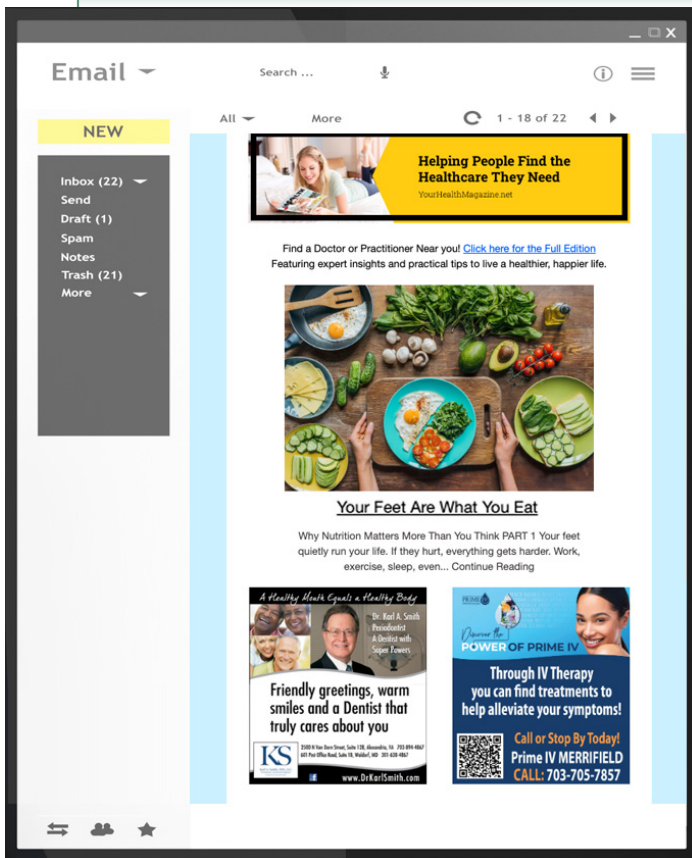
Email

Search ...

NEW

Inbox (22)
Send
Draft (1)
Spam
Notes
Trash (21)
More

All

More

1 - 18 of 22

Helping People Find the Healthcare They Need

YourHealthMagazine.net

Find a Doctor or Practitioner Near you! Click here for the Full Edition
Featuring expert insights and practical tips to live a healthier, happier life.

Your Feet Are What You Eat

Why Nutrition Matters More Than You Think PART 1 Your feet quietly run your life. If they hurt, everything gets harder. Work, exercise, sleep, even... Continue Reading

A Healthy Mouth Equals a Healthy Body

Dr. Karl A. Smith
Periodontist
A Dentist with Super Powers

Friendly greetings, warm smiles and a Dentist that truly cares about you

KS

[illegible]

www.DrKarlSmith.com

Discover the POWER OF PRIME IV

Through IV Therapy you can find treatments to help alleviate your symptoms!

Call or Stop By Today!
Prime IV MERRIFIELD
CALL: 703-705-7857